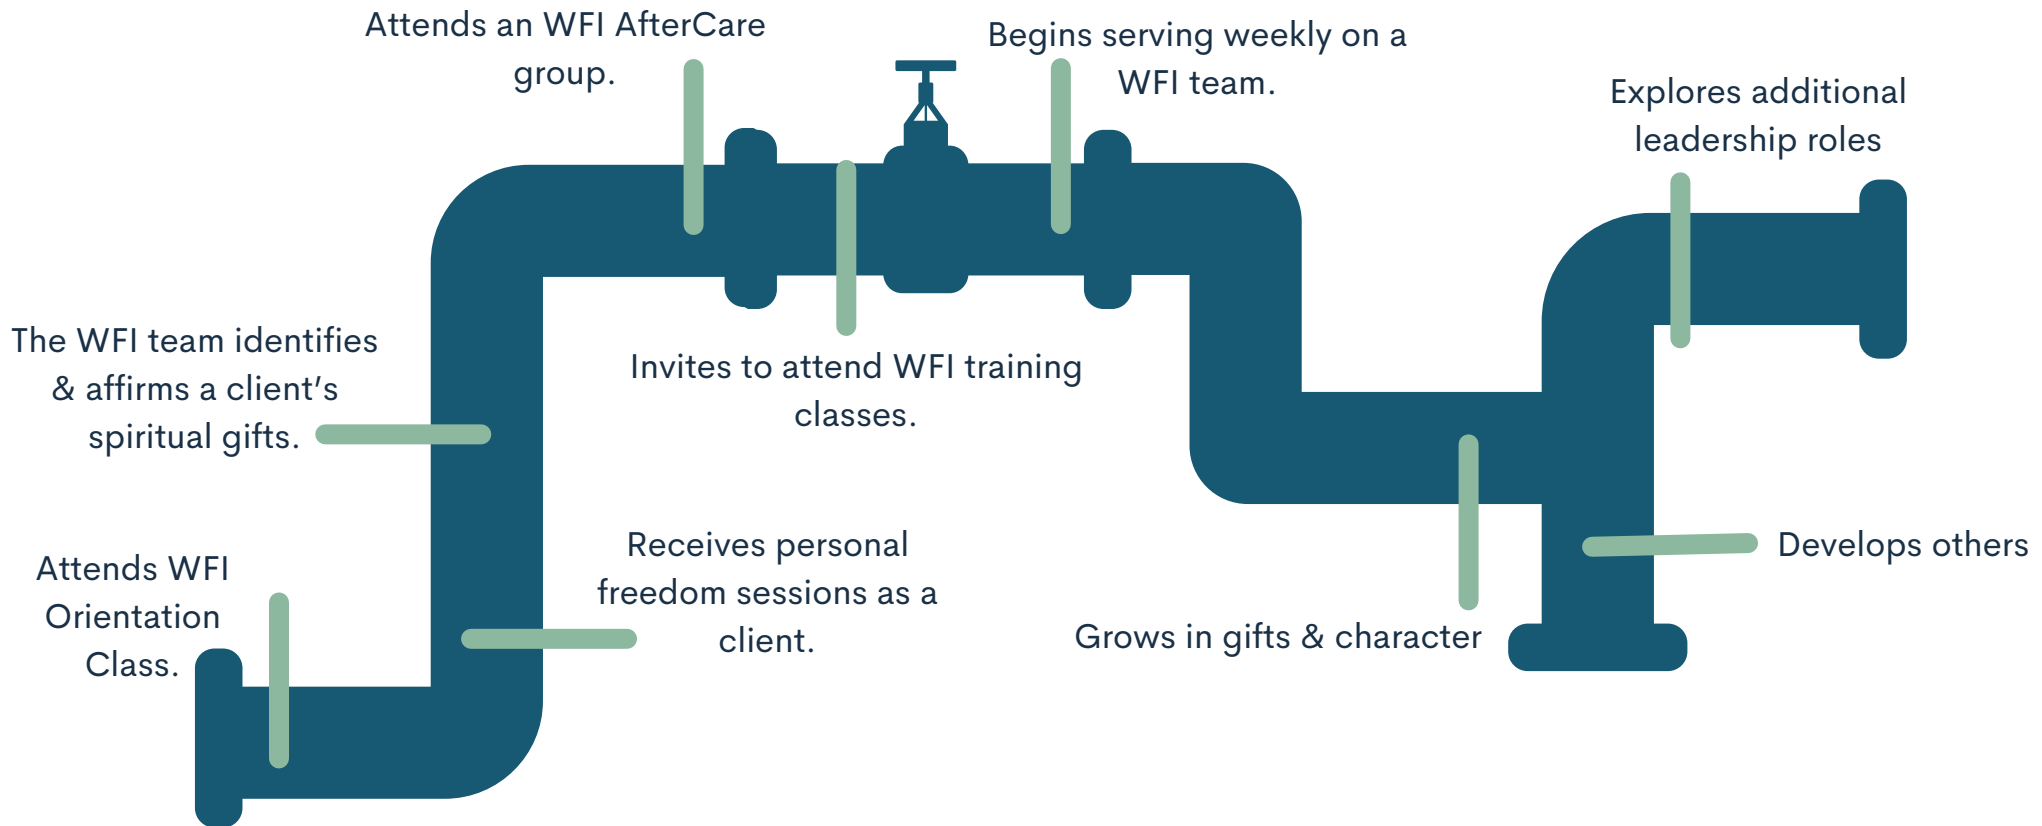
Attends WFI Orientation Class.

Receives personal freedom sessions as a client.

The WFI team identifies & affirms a client's spiritual gifts.

Attends an WFI AfterCare group.

Invites to attend WFI training classes.

Begins serving weekly on a WFI team.

Grows in gifts & character

Develops others

Explores additional leadership roles